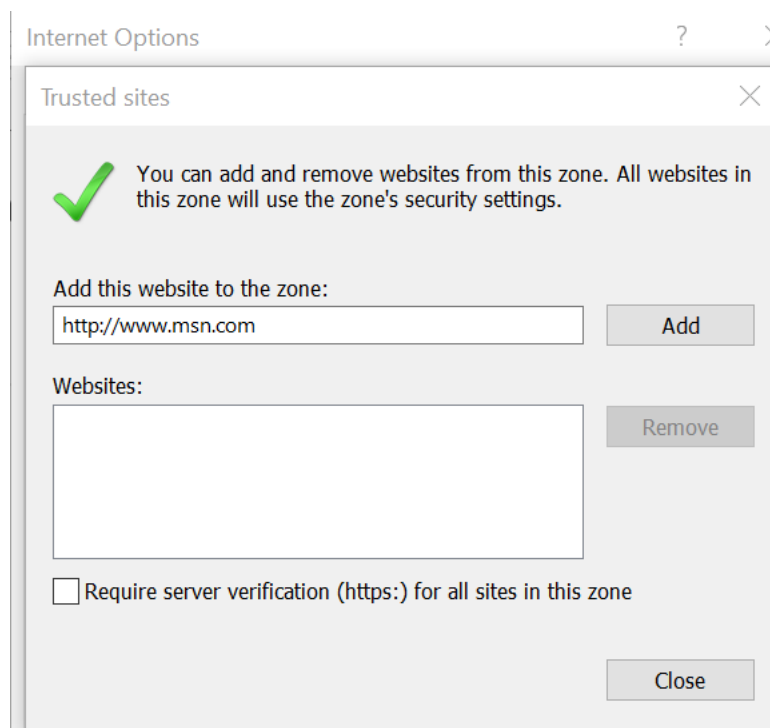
Internet Options ?

Trusted sites

You can add and remove websites from this zone. All websites in this zone will use the zone's security settings.

Add this website to the zone:

http://www.msn.com

Add

Websites:

Remove

Require server verification (https:) for all sites in this zone

Close